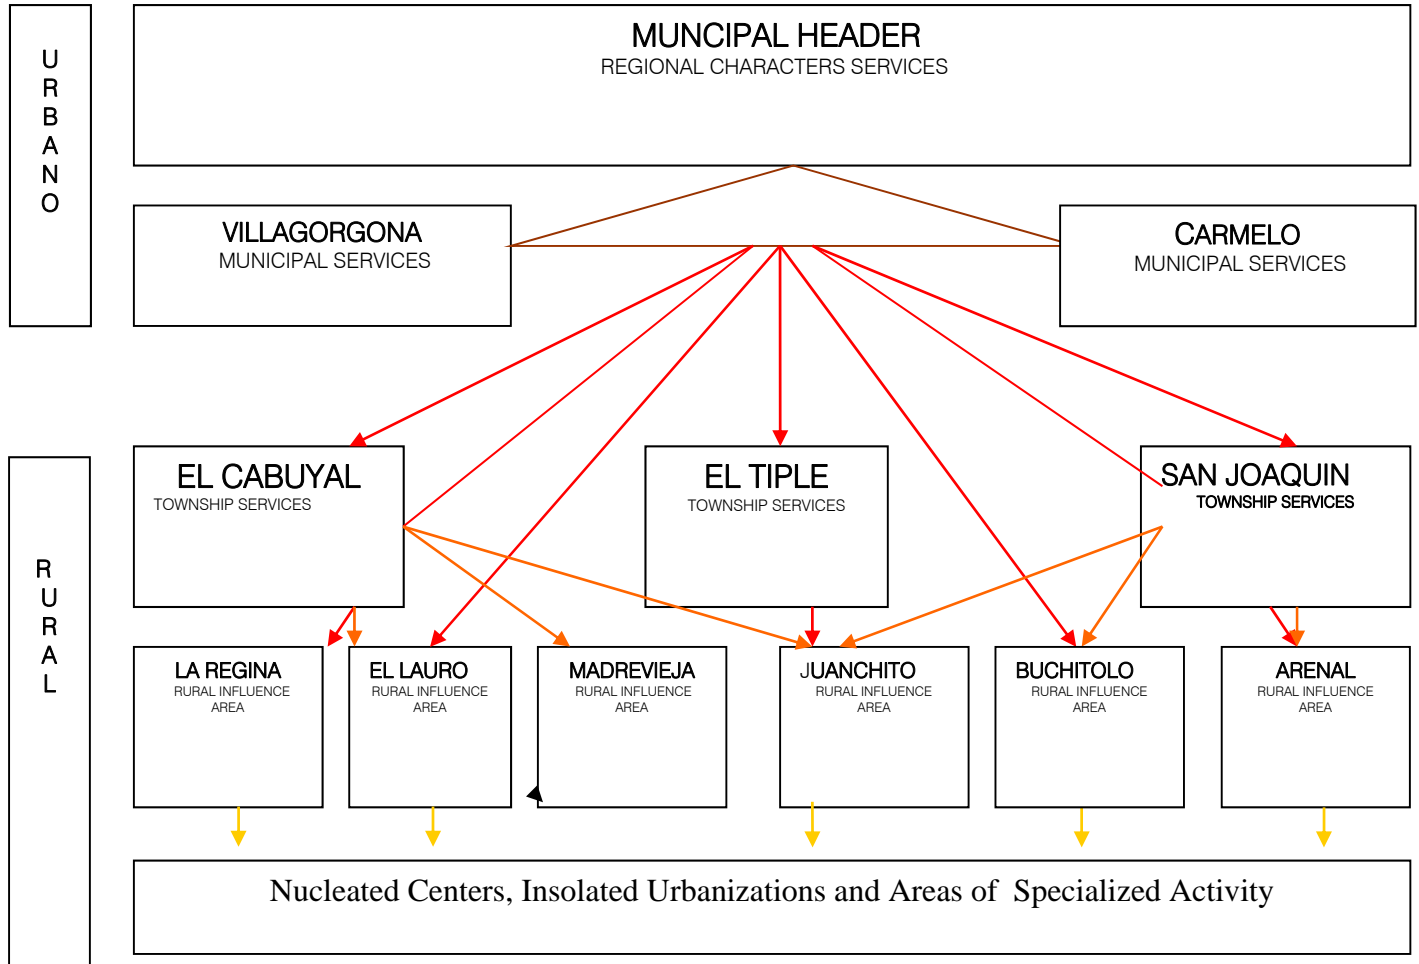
URBANO

MUNCIPAL HEADER
REGIONAL CHARACTERS SERVICES

VILLAGORGONA
MUNICIPAL SERVICES

CARMELO
MUNICIPAL SERVICES

RURAL

EL CABUYAL
TOWNSHIP SERVICES

EL TIPLE
TOWNSHIP SERVICES

SAN JOAQUIN
TOWNSHIP SERVICES

LA REGINA
RURAL INFLUENCE AREA

EL LAURO
RURAL INFLUENCE AREA

MADREVIEJA
RURAL INFLUENCE AREA

JUANCHITO
RURAL INFLUENCE AREA

BUCHITOLO
RURAL INFLUENCE AREA

ARENAL
RURAL INFLUENCE AREA

Nucleated Centers, Insolated Urbanizations and Areas of Specialized Activity